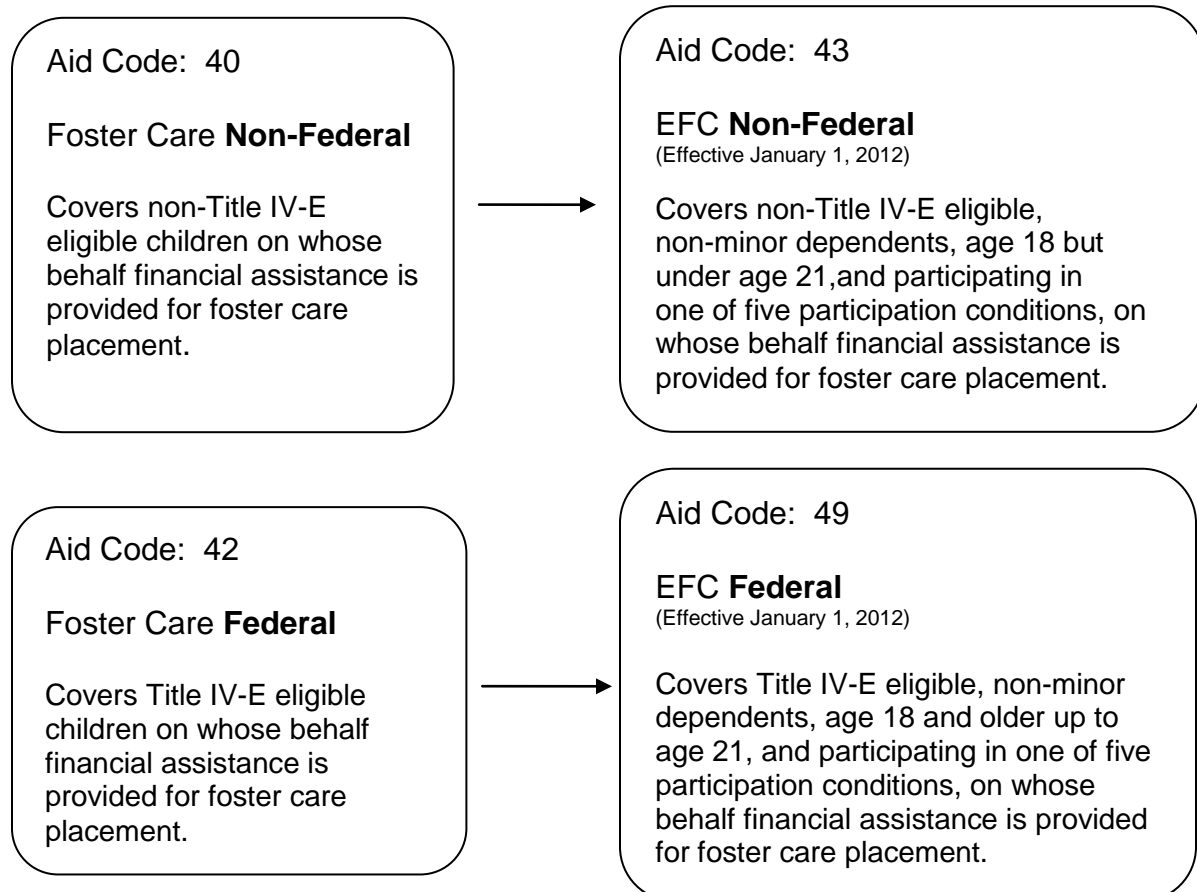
Aid Code: 40

Foster Care **Non-Federal**

Covers non-Title IV-E eligible children on whose behalf financial assistance is provided for foster care placement.

Aid Code: 43

EFC **Non-Federal**
(Effective January 1, 2012)

Covers non-Title IV-E eligible, non-minor dependents, age 18 but under age 21,and participating in one of five participation conditions, on whose behalf financial assistance is provided for foster care placement.

Aid Code: 42

Foster Care **Federal**

Covers Title IV-E eligible children on whose behalf financial assistance is provided for foster care placement.

Aid Code: 49

EFC **Federal**
(Effective January 1, 2012)

Covers Title IV-E eligible, non-minor dependents, age 18 and older up to age 21, and participating in one of five participation conditions, on whose behalf financial assistance is provided for foster care placement.